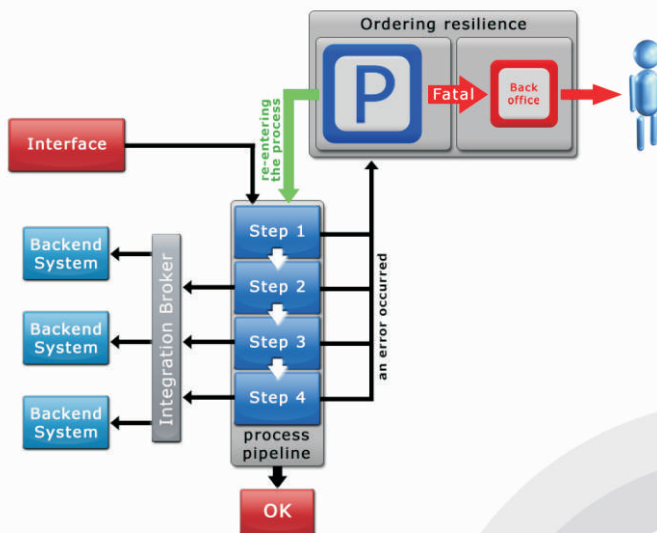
Ordering resilience

P

Fatal

Back office

Interface

re-entering the process

Backend System

Backend System

Backend System

Integration Broker

Step 1

Step 2

Step 3

Step 4

an error occured

process pipeline

OK